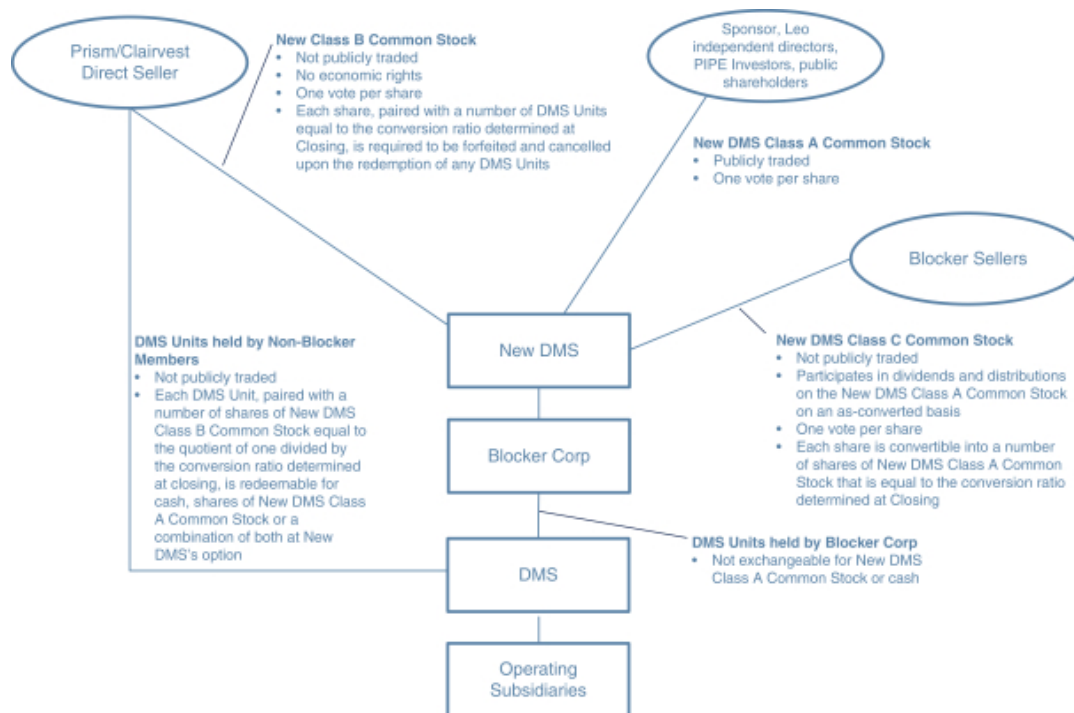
Prism/Clairvest Direct Seller

New Class B Common Stock
- Not publicly traded
- No economic rights
- One vote per share
- Each share, paired with a number of DMS Units equal to the conversion ratio determined at Closing, is required to be forfeited and cancelled upon the redemption of any DMS Units

Sponsor, Leo independent directors, PIPE Investors, public shareholders

New DMS Class A Common Stock
- Publicly traded
- One vote per share

Blocker Sellers

New DMS

New DMS Class C Common Stock
- Not publicly traded
- Participates in dividends and distributions on the New DMS Class A Common Stock on an as-converted basis
- One vote per share
- Each share is convertible into a number of shares of New DMS Class A Common Stock that is equal to the conversion ratio determined at Closing

DMS Units held by Non-Blocker Members
- Not publicly traded
- Each DMS Unit, paired with a number of shares of New DMS Class B Common Stock equal to the quotient of one divided by the conversion ratio determined at closing, is redeemable for cash, shares of New DMS Class A Common Stock or a combination of both at New DMS's option

Blocker Corp

DMS Units held by Blocker Corp
- Not exchangeable for New DMS Class A Common Stock or cash

DMS

Operating Subsidiaries